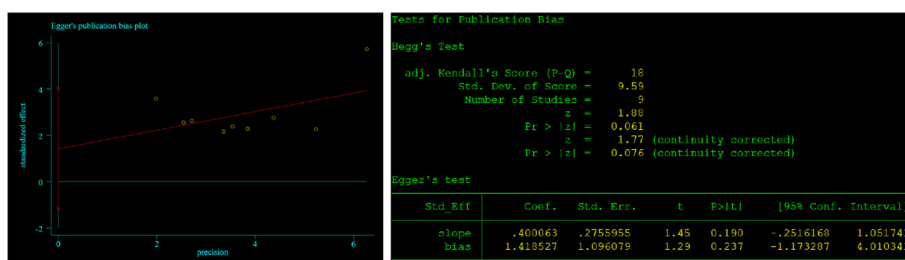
Egger's publication bias plot

standardized effect

6
4
2
0
-2

0 2 4 6

precision

Tests for Publication Bias

Begg's Test

adj. Kendall's Score (P-Q) = 18
Std. Dev. of Score = 9.59
Number of Studies = 9
z = 1.88
Pr > |z| = 0.061
z = 1.77 (continuity corrected)
Pr > |z| = 0.076 (continuity corrected)

Egger's test

| Std_Eff | Coef. | Std. Err. | t | P>\|t\| | [95% Conf. Interval |
|---|---|---|---|---|---|
| slope | .400063 | .2755955 | 1.45 | 0.190 | -.2516168 1.05174 |
| bias | 1.418527 | 1.096079 | 1.29 | 0.237 | -1.173287 4.01034 |